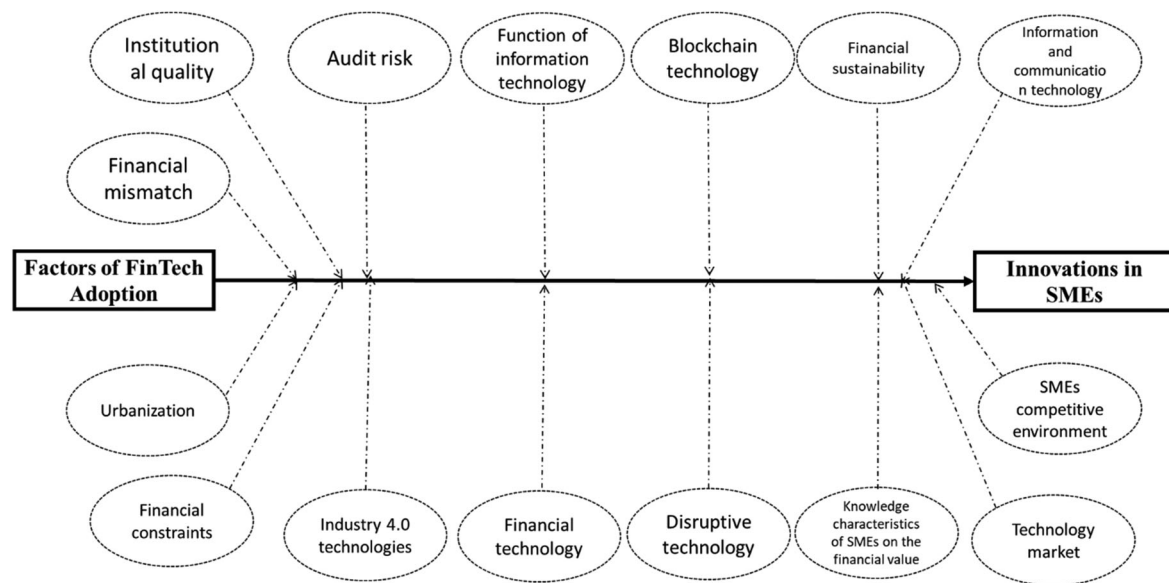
Institution al quality

Audit risk

Function of information technology

Blockchain technology

Financial sustainability

Information and communicatio n technology

Financial mismatch

Factors of FinTech Adoption

Innovations in SMEs

Urbanization

SMEs competitive environment

Financial constraints

Industry 4.0 technologies

Financial technology

Disruptive technology

Knowledge characteristics of SMEs on the financial value

Technology market